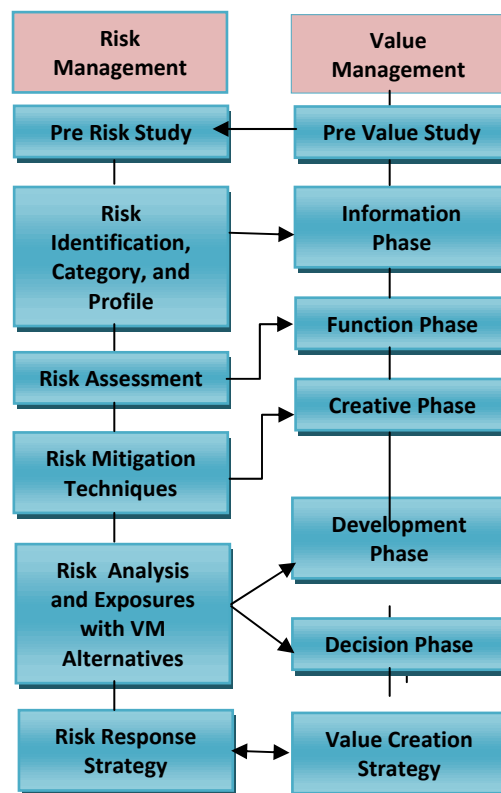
Risk Management

Pre Risk Study

Risk Identification, Category, and Profile

Risk Assessment

Risk Mitigation Techniques

Risk Analysis and Exposures with VM Alternatives

Risk Response Strategy

Value Management

Pre Value Study

Information Phase

Function Phase

Creative Phase

Development Phase

Decision Phase

Value Creation Strategy